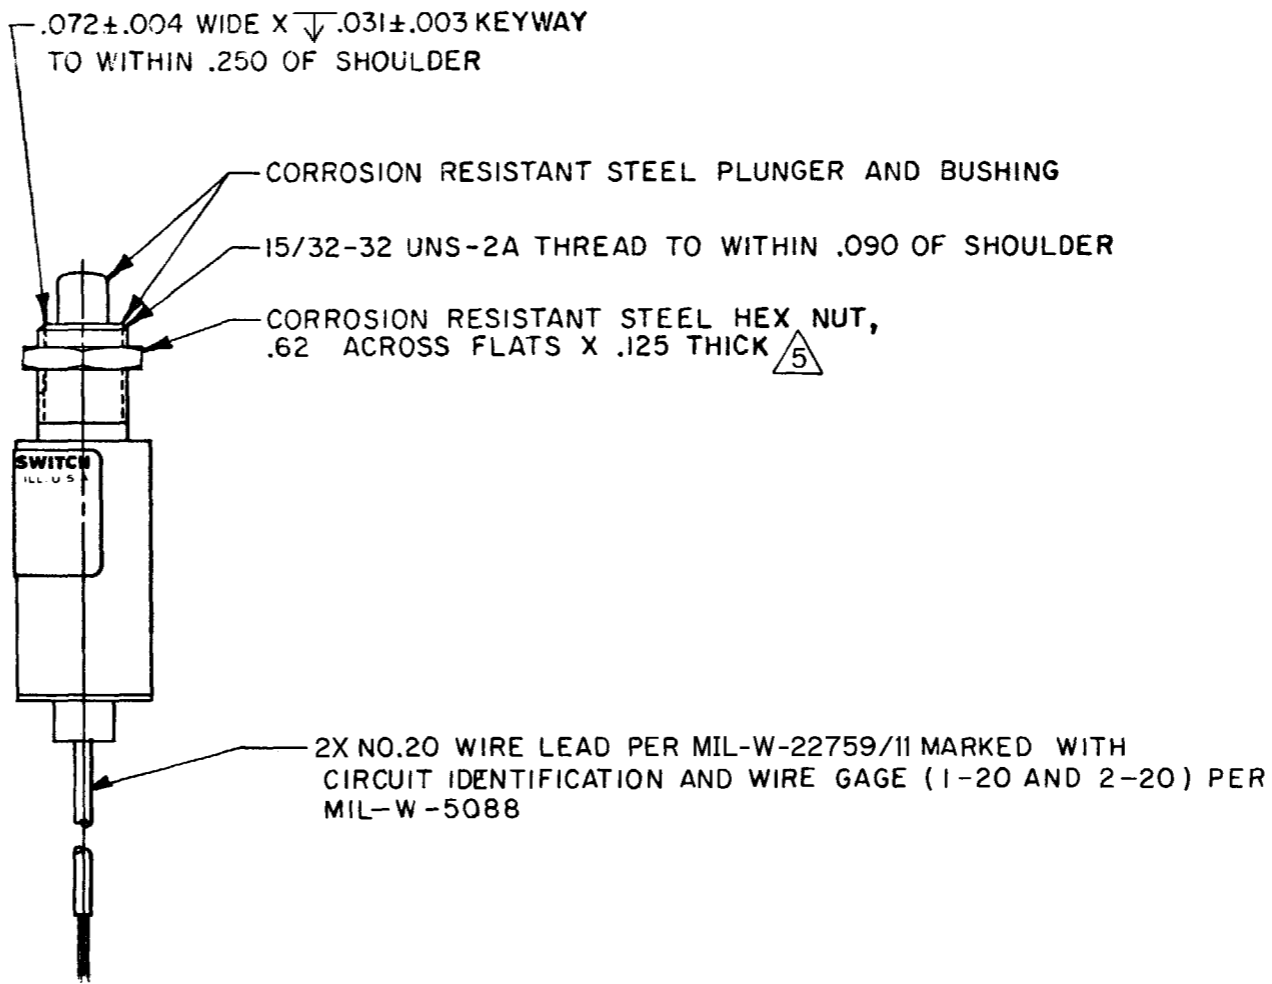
.072±.004 WIDE X $\overline{\downarrow}$ .031±.003 KEYWAY TO WITHIN .250 OF SHOULDER

CORROSION RESISTANT STEEL PLUNGER AND BUSHING

15/32-32 UNS-2A THREAD TO WITHIN .090 OF SHOULDER

CORROSION RESISTANT STEEL HEX NUT, .62 ACROSS FLATS X .125 THICK 5

SWITCH
ILL. U.S.A.

2X NO.20 WIRE LEAD PER MIL-W-22759/11 MARKED WITH CIRCUIT IDENTIFICATION AND WIRE GAGE (1-20 AND 2-20) PER MIL-W-5088